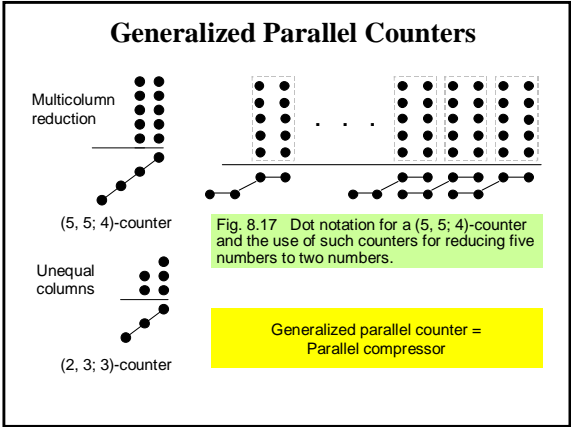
Generalized Parallel Counters

Multicolumn reduction

. . .

(5, 5; 4)-counter

Fig. 8.17 Dot notation for a (5, 5; 4)-counter and the use of such counters for reducing five numbers to two numbers.

Unequal columns

(2, 3; 3)-counter

Generalized parallel counter = Parallel compressor